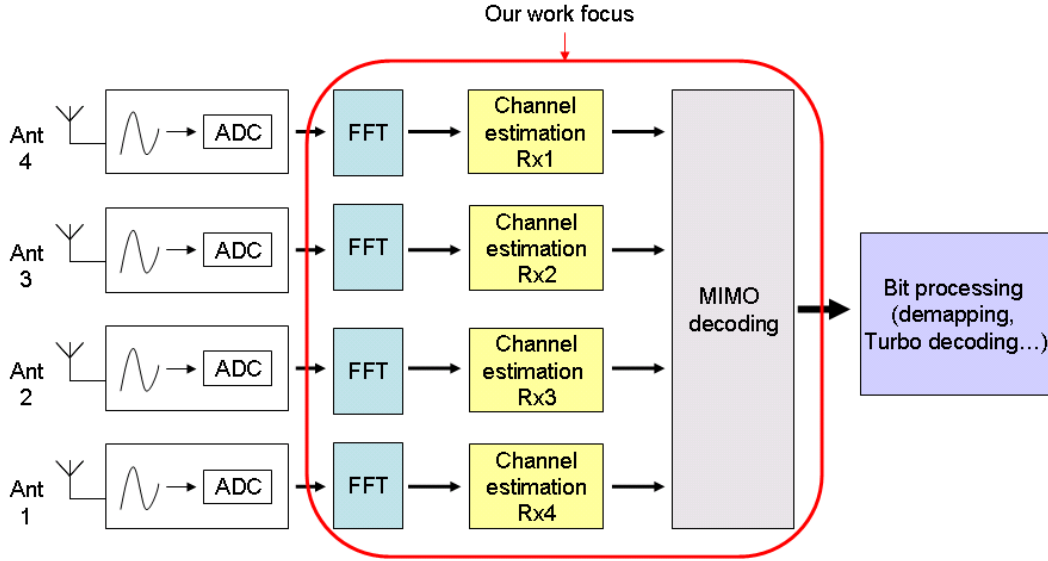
Our work focus

Ant 4
ADC
FFT
Channel estimation Rx1

Ant 3
ADC
FFT
Channel estimation Rx2

Ant 2
ADC
FFT
Channel estimation Rx3

Ant 1
ADC
FFT
Channel estimation Rx4

MIMO decoding

Bit processing (demapping, Turbo decoding…)